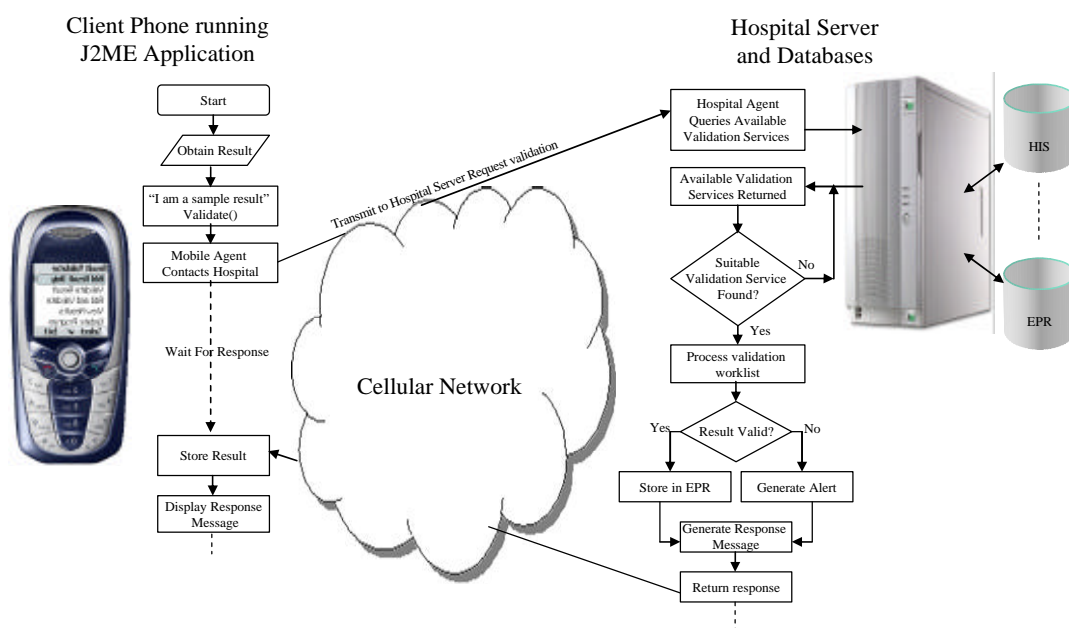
Client Phone running J2ME Application

Start

Obtain Result

"I am a sample result" Validate()

Mobile Agent Contacts Hospital

Wait For Response

Store Result

Display Response Message

Transmit to Hospital Server Request validation

Cellular Network

Hospital Server and Databases

Hospital Agent Queries Available Validation Services

Available Validation Services Returned

Suitable Validation Service Found?

No

Yes

Process validation worklist

Result Valid?

Yes

No

Store in EPR

Generate Alert

Generate Response Message

Return response

HIS

EPR